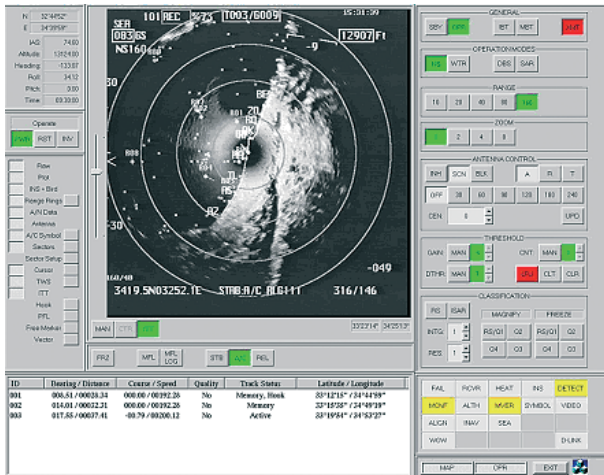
N 32°44'52"
E 34°39'59"
IAS 74.80
Altitude 1262.80
Heading -133.87
Roll 34.32
Pitch 0.00
Time 03:30:00

Operate
PWR RST INV

Raw
Plot
INS + Bird
Range Rings
A/N Data
Antenna
A/C Symbol
Sectors
Sector Setup
Cursor
TWS
ITT
Hook
PFL
Free Marker
Vector

101 REC %73 T003/6009 15:31:39
SEA
083 GS
NS160
12907 Ft
-9
-30
-049
3419.5N03252.1E STAB:A/C ALG111 316/146

MAN CTR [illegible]
32°23'14" 34°25'13"

FRZ MFL MFL LOG STB A/C REL

GENERAL
SBY OPR BIT MBIT XMT

OPERATION MODES
RS WTR DBS SAR

RANGE
16 25 40 80 160

ZOOM
1 2 4 8

ANTENNA CONTROL
INH SCN BLK A R T
OFF 30 60 90 120 180 240
CEN 0 UPD

THRESHOLD
GAIN MAN CNT MAN
DTHR MAN CFU CLT CLR

CLASSIFICATION
RS ISAR
MAGNIFY FREEZE
INTG 1 RS/O1 O2 RS/O1 O2
RES 1 O4 O3 O4 O3

| ID | Bearing / Distance | Course / Speed | Quality | Track Status | Latitude / Longitude |
|---|---|---|---|---|---|
| 001 | 008.51 / 00028.34 | 000.00 / 00392.26 | No | Memory, Hook | 33°12'15" / 34°44'59" |
| 002 | 014.01 / 00032.31 | 000.00 / 00392.26 | No | Memory | 33°18'38" / 34°49'19" |
| 003 | 017.55 / 00037.41 | -89.79 / 00200.12 | No | Active | 33°19'54" / 34°53'27" |

FAIL RCVR HEAT INS DETECT
MONF ALTH NIVER SYMBOL VIDEO
ALIGN INAV SEA
WOW D-LINK

MAP OFR EXIT